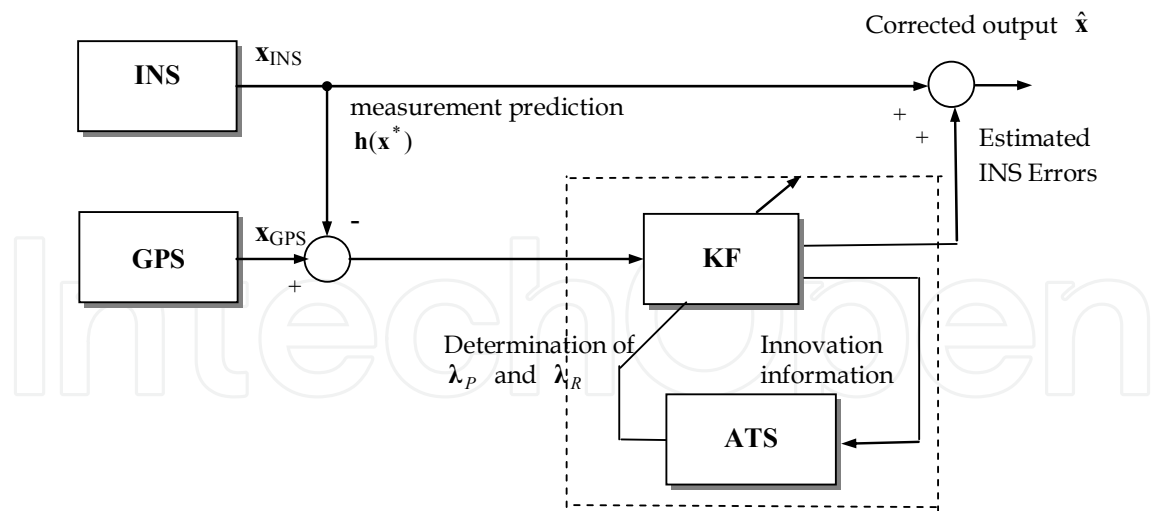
Corrected output $\hat{\mathbf{x}}$

INS

$\mathbf{x}_{\text{INS}}$

measurement prediction

$\mathbf{h}(\mathbf{x}^*)$

+

+

Estimated INS Errors

GPS

$\mathbf{x}_{\text{GPS}}$

-

+

KF

Determination of $\boldsymbol{\lambda}_P$ and $\boldsymbol{\lambda}_R$

Innovation information

ATS

IntechOpen